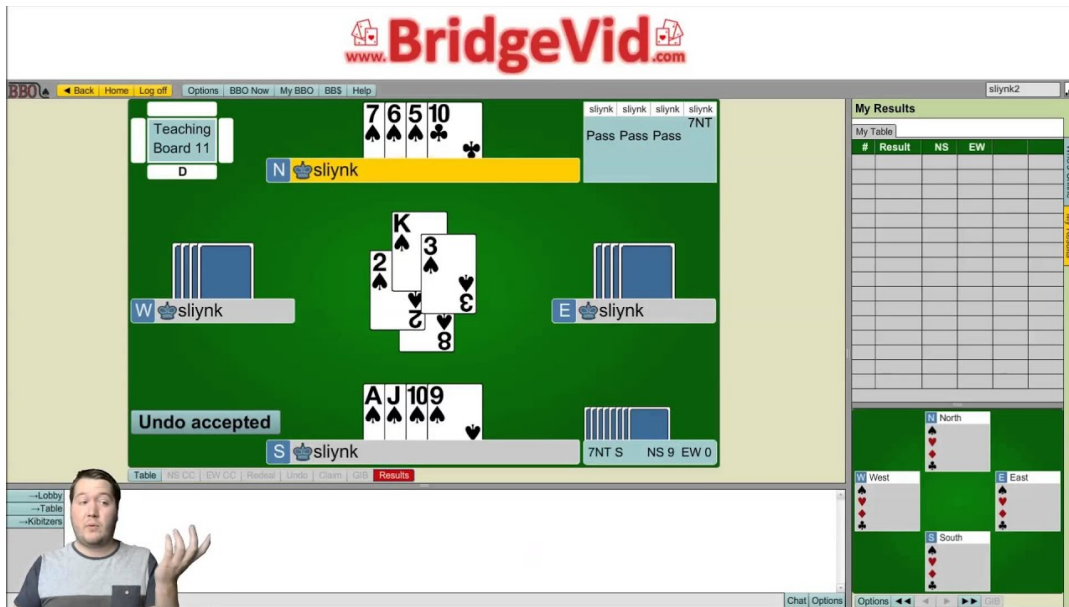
www.BridgeVid.com

BBO

◄ Back | Home | Log off | Options | BBO Now | My BBO | BB$ | Help

sliynk2

Teaching Board 11

D

7 6 5 10

N sliynk

| sliynk | sliynk | sliynk | sliynk |
|---|---|---|---|
| | | | 7NT |

Pass Pass Pass

K

2

3

2

3

8

W sliynk

E sliynk

A J 10 9

Undo accepted

S sliynk

7NT S NS 9 EW 0

Table | NS CC | EW CC | Redeal | Undo | Claim | GIB | Results

My Results

My Table

| # | Result | NS | EW |
|---|---|---|---|

North

West

East

South

→Lobby
→Table
→Kibitzers

Chat | Options

Options ◄◄ ◄ ► ►► GIB